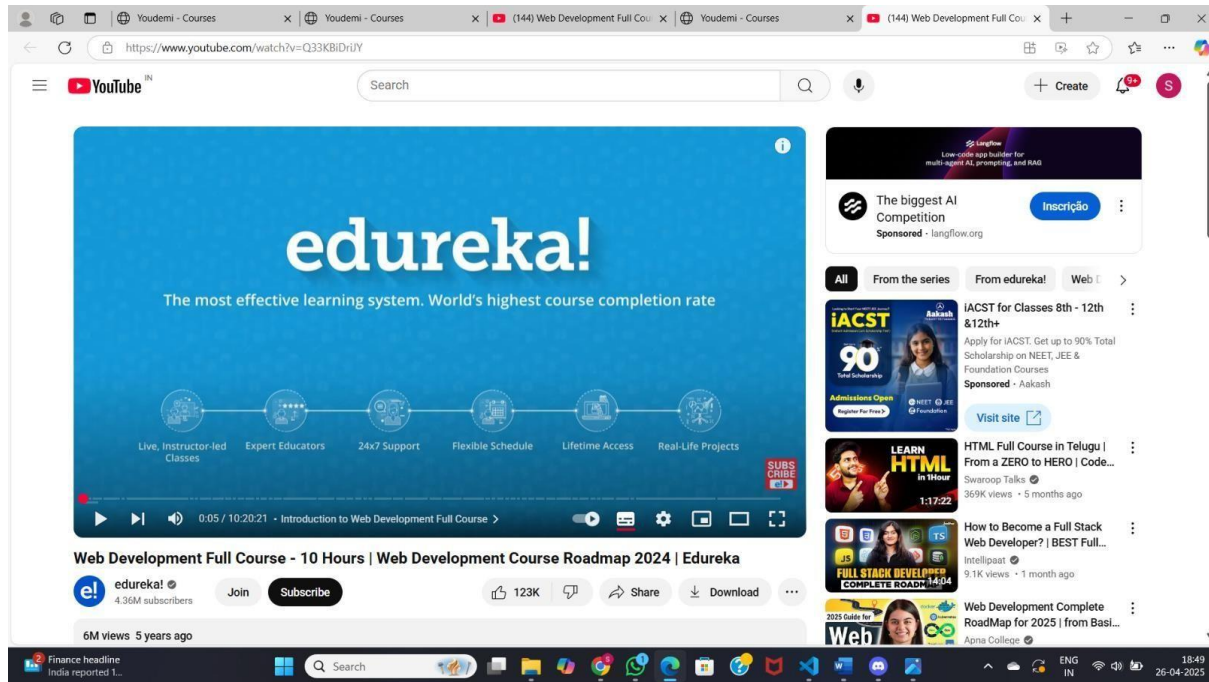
Youdemi - Courses
Youdemi - Courses
(144) Web Development Full Cou
Youdemi - Courses
(144) Web Development Full Cou

https://www.youtube.com/watch?v=Q33KBiDriJY

YouTube IN
Search
+ Create
9+
S

edureka!
The most effective learning system. World's highest course completion rate
Live, Instructor-led Classes
Expert Educators
24x7 Support
Flexible Schedule
Lifetime Access
Real-Life Projects
SUBSCRIBE
0:05 / 10:20:21 • Introduction to Web Development Full Course >

Web Development Full Course - 10 Hours | Web Development Course Roadmap 2024 | Edureka
edureka!
4.36M subscribers
Join
Subscribe
123K
Share
Download
6M views 5 years ago

Langflow
Low-code app builder for multi-agent AI, prompting, and RAG
The biggest AI Competition
Sponsored · langflow.org
Inscrição

All
From the series
From edureka!
Web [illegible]

iACST
Aakash
90
Total Scholarship
Admissions Open
Register For Free
NEET JEE Foundation
iACST for Classes 8th - 12th &12th+
Apply for iACST. Get up to 90% Total Scholarship on NEET, JEE & Foundation Courses
Sponsored · Aakash
Visit site

LEARN HTML in 1Hour
1:17:22
HTML Full Course in Telugu | From a ZERO to HERO | Code...
Swaroop Talks
369K views • 5 months ago

FULL STACK DEVELOPER COMPLETE ROADM
14:04
How to Become a Full Stack Web Developer? | BEST Full...
Intellipaat
9.1K views • 1 month ago

2025 Guide for Web
Web Development Complete RoadMap for 2025 | from Basi...
Apna College

Finance headline
India reported 1...
Search
ENG IN
18:49
26-04-2025